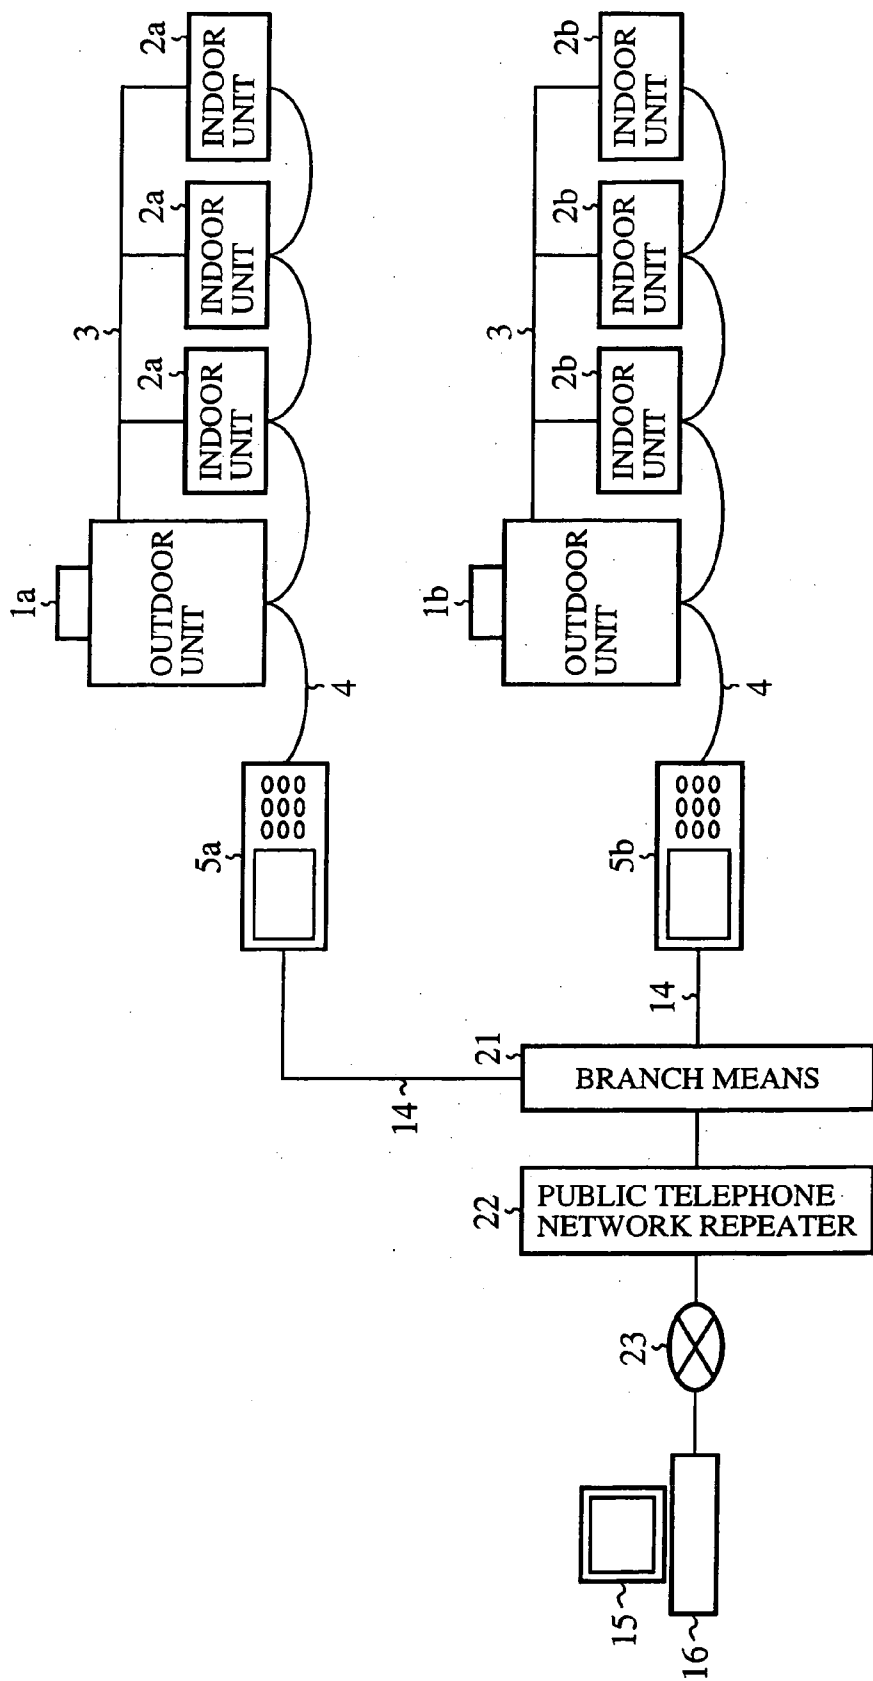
1a
OUTDOOR UNIT
3
2a
INDOOR UNIT
2a
INDOOR UNIT
2a
INDOOR UNIT
4
5a
1b
OUTDOOR UNIT
3
2b
INDOOR UNIT
2b
INDOOR UNIT
2b
INDOOR UNIT
4
5b
14
21
BRANCH MEANS
14
22
PUBLIC TELEPHONE NETWORK REPEATER
23
15
16